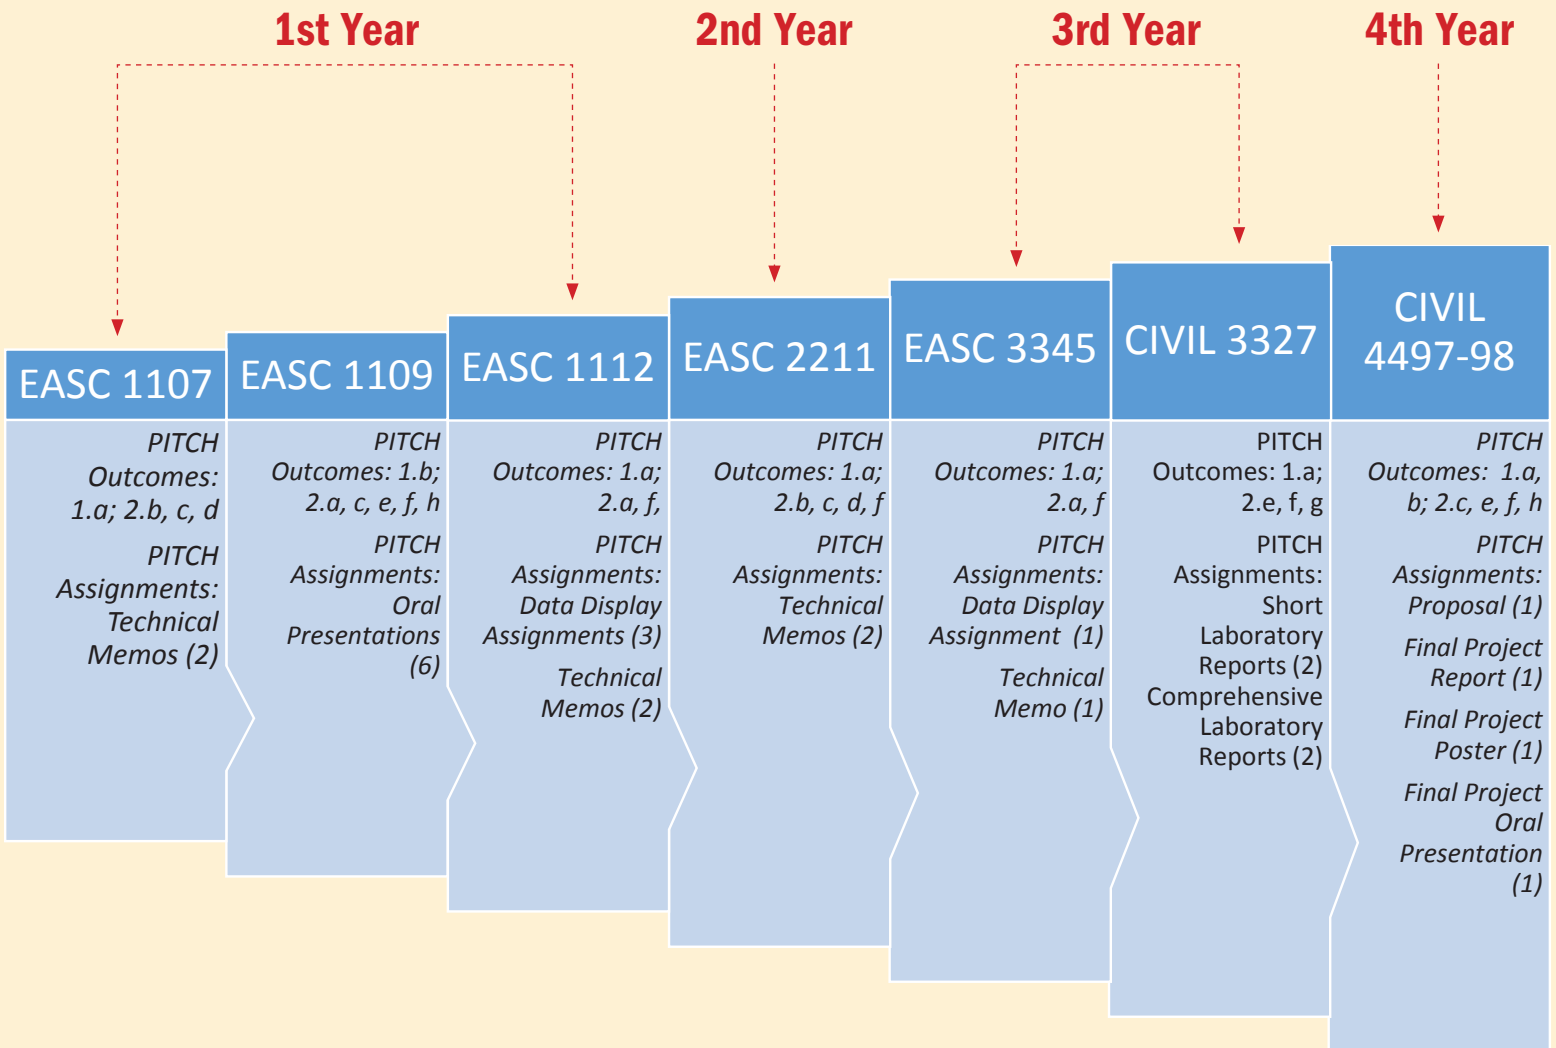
1st Year

2nd Year

3rd Year

4th Year

EASC 1107

PITCH Outcomes: 1.a; 2.b, c, d

PITCH Assignments: Technical Memos (2)

EASC 1109

PITCH Outcomes: 1.b; 2.a, c, e, f, h

PITCH Assignments: Oral Presentations (6)

EASC 1112

PITCH Outcomes: 1.a; 2.a, f,

PITCH Assignments: Data Display Assignments (3)

Technical Memos (2)

EASC 2211

PITCH Outcomes: 1.a; 2.b, c, d, f

PITCH Assignments: Technical Memos (2)

EASC 3345

PITCH Outcomes: 1.a; 2.a, f

PITCH Assignments: Data Display Assignment (1)

Technical Memo (1)

CIVIL 3327

PITCH Outcomes: 1.a; 2.e, f, g

PITCH Assignments: Short Laboratory Reports (2) Comprehensive Laboratory Reports (2)

CIVIL 4497-98

PITCH Outcomes: 1.a, b; 2.c, e, f, h

PITCH Assignments: Proposal (1)

Final Project Report (1)

Final Project Poster (1)

Final Project Oral Presentation (1)